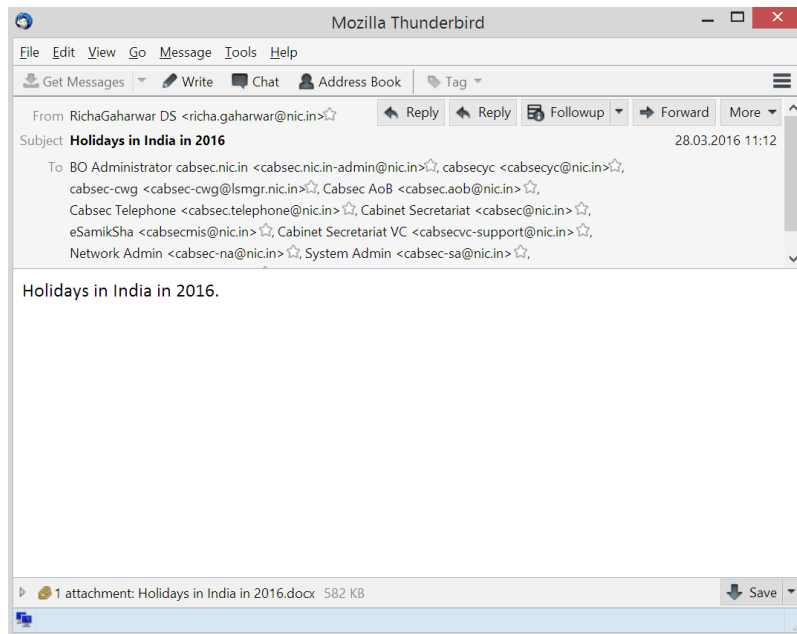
Mozilla Thunderbird

File Edit View Go Message Tools Help

Get Messages Write Chat Address Book Tag

From RichaGaharwar DS <richa.gaharwar@nic.in>
Reply Reply Followup Forward More

Subject Holidays in India in 2016
28.03.2016 11:12

To BO Administrator cabsec.nic.in <cabsec.nic.in-admin@nic.in>, cabsecyc <cabsecyc@nic.in>, cabsec-cwg <cabsec-cwg@lsmgr.nic.in>, Cabsec AoB <cabsec.aob@nic.in>, Cabsec Telephone <cabsec.telephone@nic.in>, Cabinet Secretariat <cabsec@nic.in>, eSamikSha <cabsecmis@nic.in>, Cabinet Secretariat VC <cabsecvc-support@nic.in>, Network Admin <cabsec-na@nic.in>, System Admin <cabsec-sa@nic.in>,

Holidays in India in 2016.

1 attachment: Holidays in India in 2016.docx 582 KB
Save